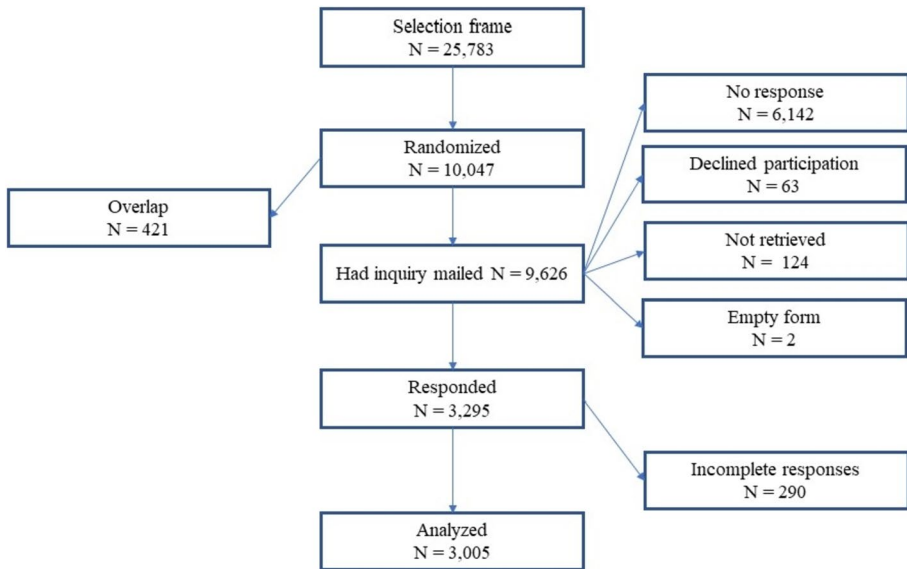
Selection frame
N = 25,783

Randomized
N = 10,047

Overlap
N = 421

Had inquiry mailed N = 9,626

No response
N = 6,142

Declined participation
N = 63

Not retrieved
N = 124

Empty form
N = 2

Responded
N = 3,295

Incomplete responses
N = 290

Analyzed
N = 3,005